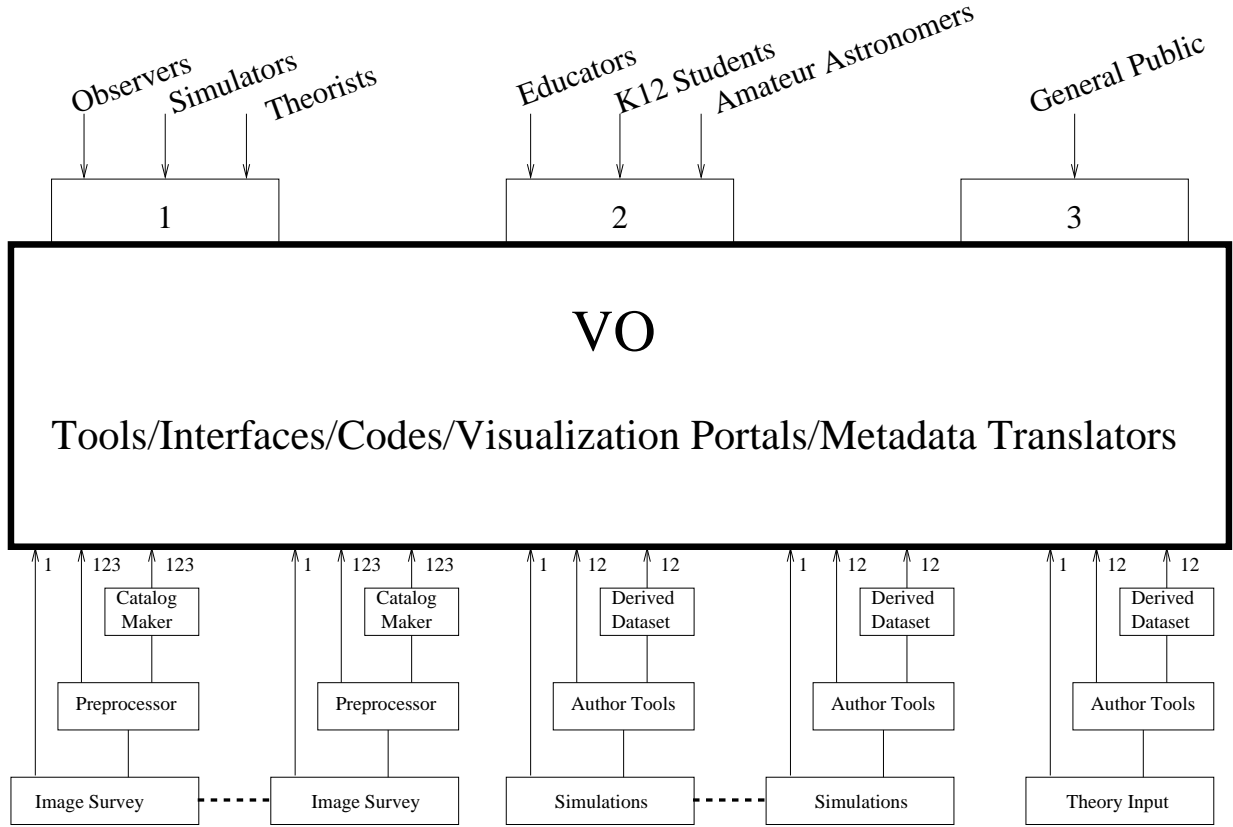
Observers
Simulators
Theorists
Educators
K12 Students
Amateur Astronomers
General Public

1
2
3

VO

Tools/Interfaces/Codes/Visualization Portals/Metadata Translators

1
123
123
Catalog Maker
Preprocessor
Image Survey

1
123
123
Catalog Maker
Preprocessor
Image Survey

1
12
12
Derived Dataset
Author Tools
Simulations

1
12
12
Derived Dataset
Author Tools
Simulations

1
12
12
Derived Dataset
Author Tools
Theory Input